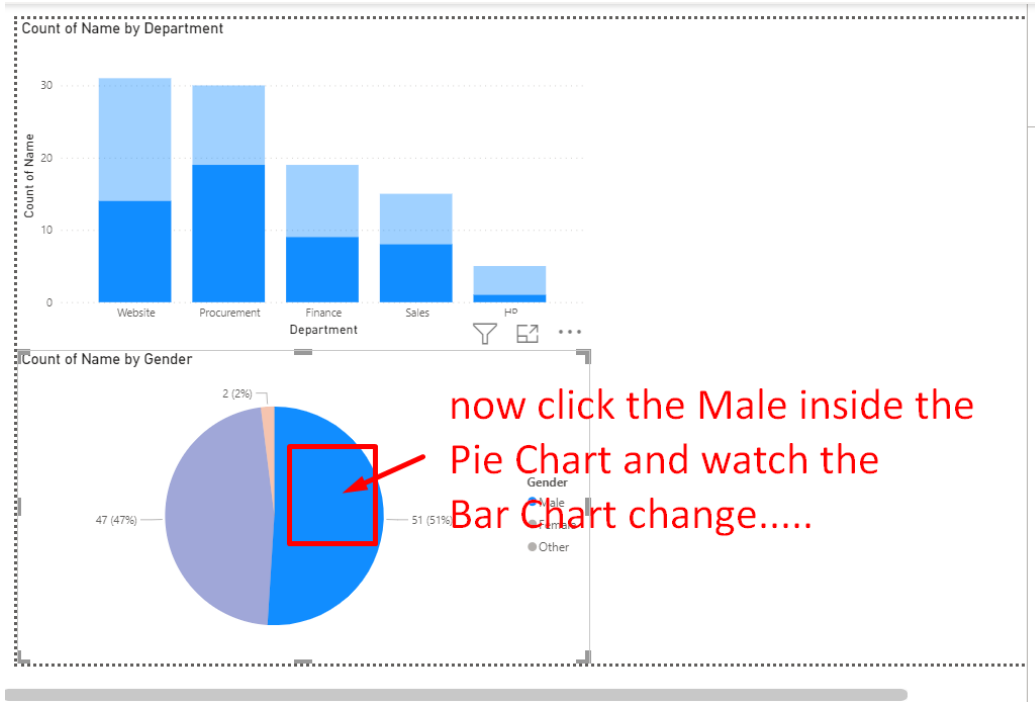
Count of Name by Department

30

20

10

0

Count of Name

Website

Procurement

Finance

Sales

HR

Department

Count of Name by Gender

2 (2%)

47 (47%)

51 (51%)

Gender

Male

Female

Other

now click the Male inside the Pie Chart and watch the Bar Chart change.....